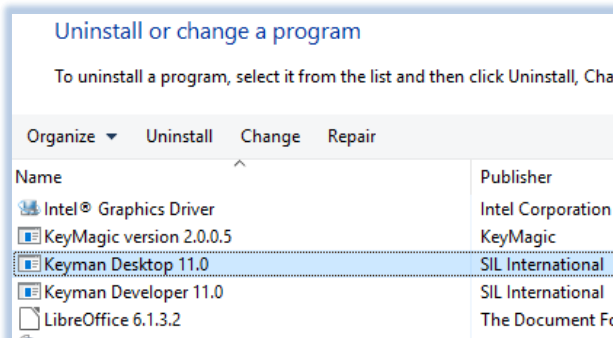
Uninstall or change a program

To uninstall a program, select it from the list and then click Uninstall, Cha

Organize ▾ Uninstall Change Repair

| Name | Publisher |
|---|---|
| Intel® Graphics Driver | Intel Corporation |
| KeyMagic version 2.0.0.5 | KeyMagic |
| Keyman Desktop 11.0 | SIL International |
| Keyman Developer 11.0 | SIL International |
| LibreOffice 6.1.3.2 | The Document Fo |